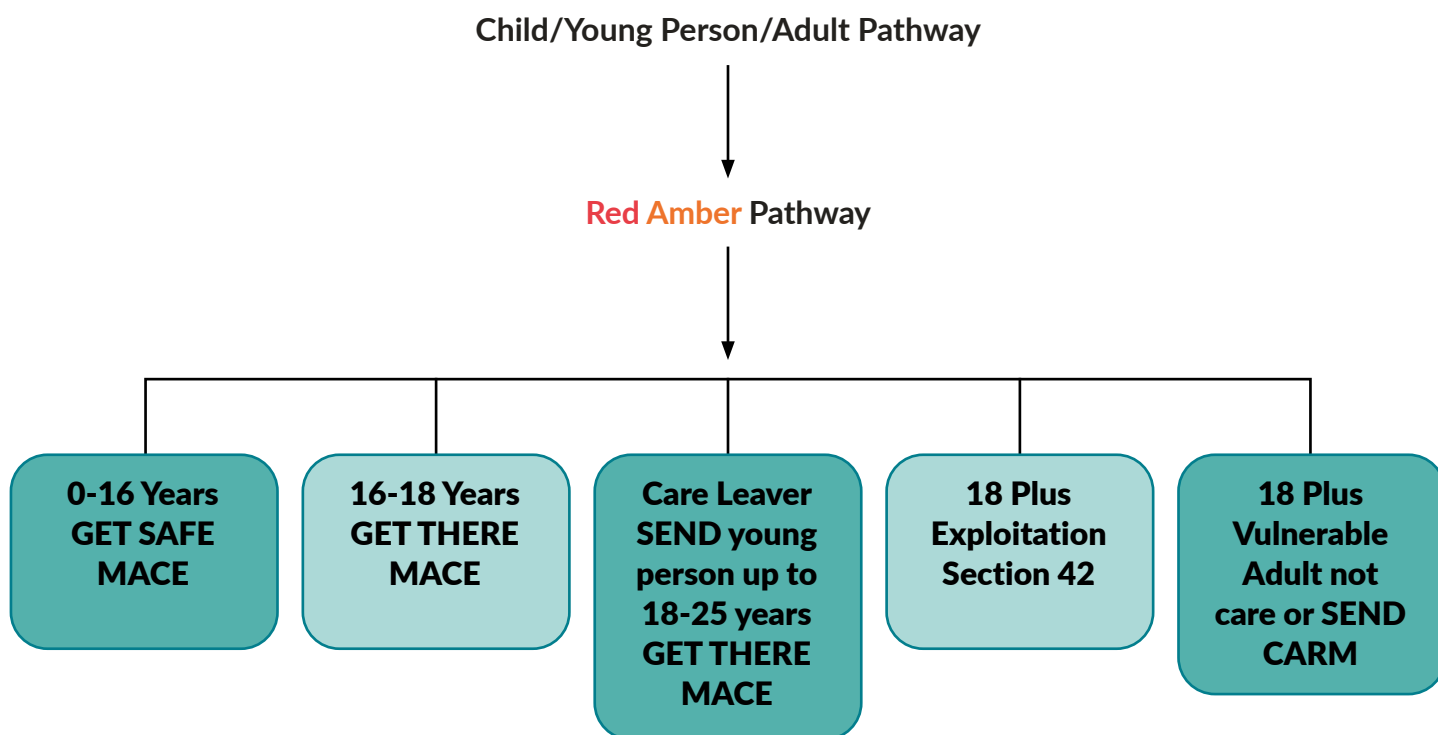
Child/Young Person/Adult Pathway

Red Amber Pathway

0-16 Years
GET SAFE
MACE

16-18 Years
GET THERE
MACE

Care Leaver
SEND young person up to 18-25 years
GET THERE
MACE

18 Plus
Exploitation
Section 42

18 Plus
Vulnerable Adult not care or SEND
CARM